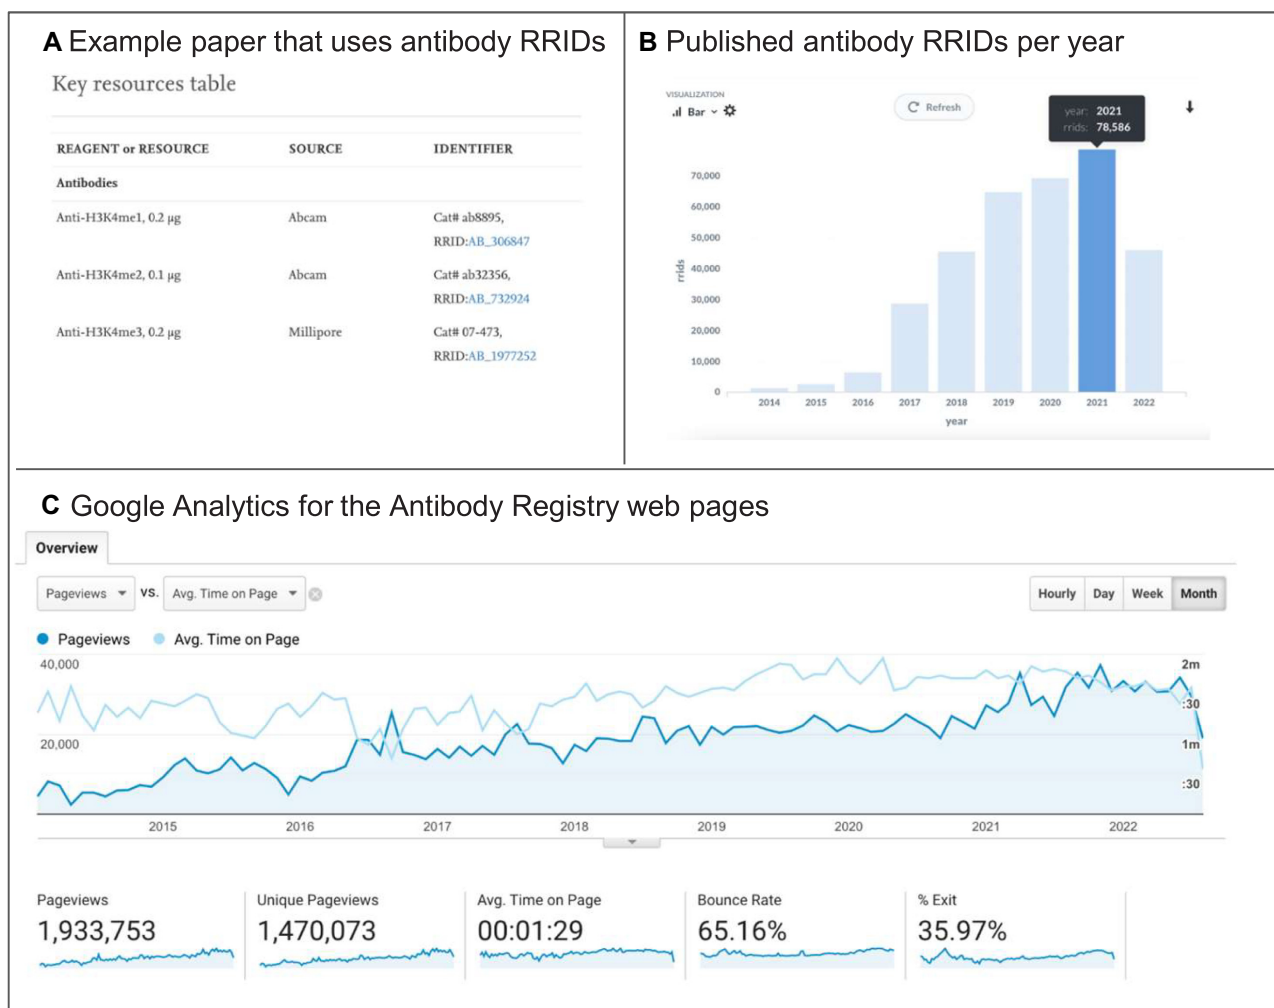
**A** Example paper that uses antibody RRIDs

Key resources table

| REAGENT or RESOURCE | SOURCE | IDENTIFIER |
|---|---|---|
| Antibodies | | |
| Anti-H3K4me1, 0.2 μg | Abcam | Cat# ab8895, RRID:AB_306847 |
| Anti-H3K4me2, 0.1 μg | Abcam | Cat# ab32356, RRID:AB_732924 |
| Anti-H3K4me3, 0.2 μg | Millipore | Cat# 07-473, RRID:AB_1977252 |

**B** Published antibody RRIDs per year

VISUALIZATION
Bar
Refresh
year: 2021
rrids: 78,586

70,000
60,000
50,000
40,000
30,000
20,000
10,000
0
rrids
2014 2015 2016 2017 2018 2019 2020 2021 2022
year

**C** Google Analytics for the Antibody Registry web pages

Overview

Pageviews VS. Avg. Time on Page

Hourly Day Week Month

Pageviews Avg. Time on Page

40,000
20,000
2m
:30
1m
:30

2015 2016 2017 2018 2019 2020 2021 2022

Pageviews
1,933,753

Unique Pageviews
1,470,073

Avg. Time on Page
00:01:29

Bounce Rate
65.16%

% Exit
35.97%